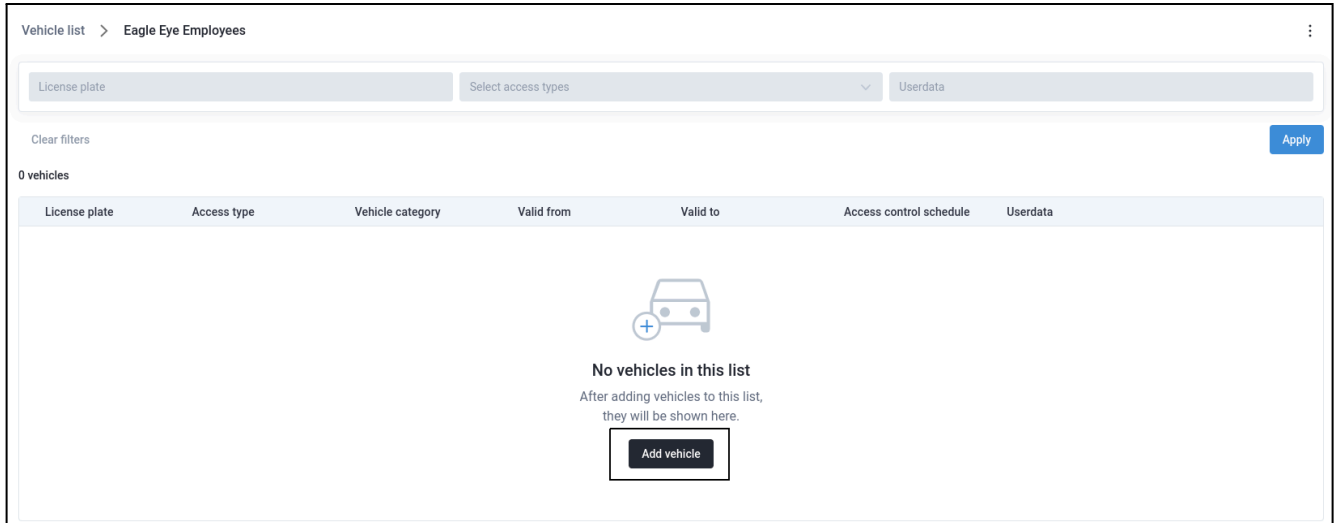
Vehicle list > Eagle Eye Employees

License plate

Select access types

Userdata

Clear filters

Apply

0 vehicles

| License plate | Access type | Vehicle category | Valid from | Valid to | Access control schedule | Userdata |
|---|---|---|---|---|---|---|

No vehicles in this list

After adding vehicles to this list, they will be shown here.

Add vehicle